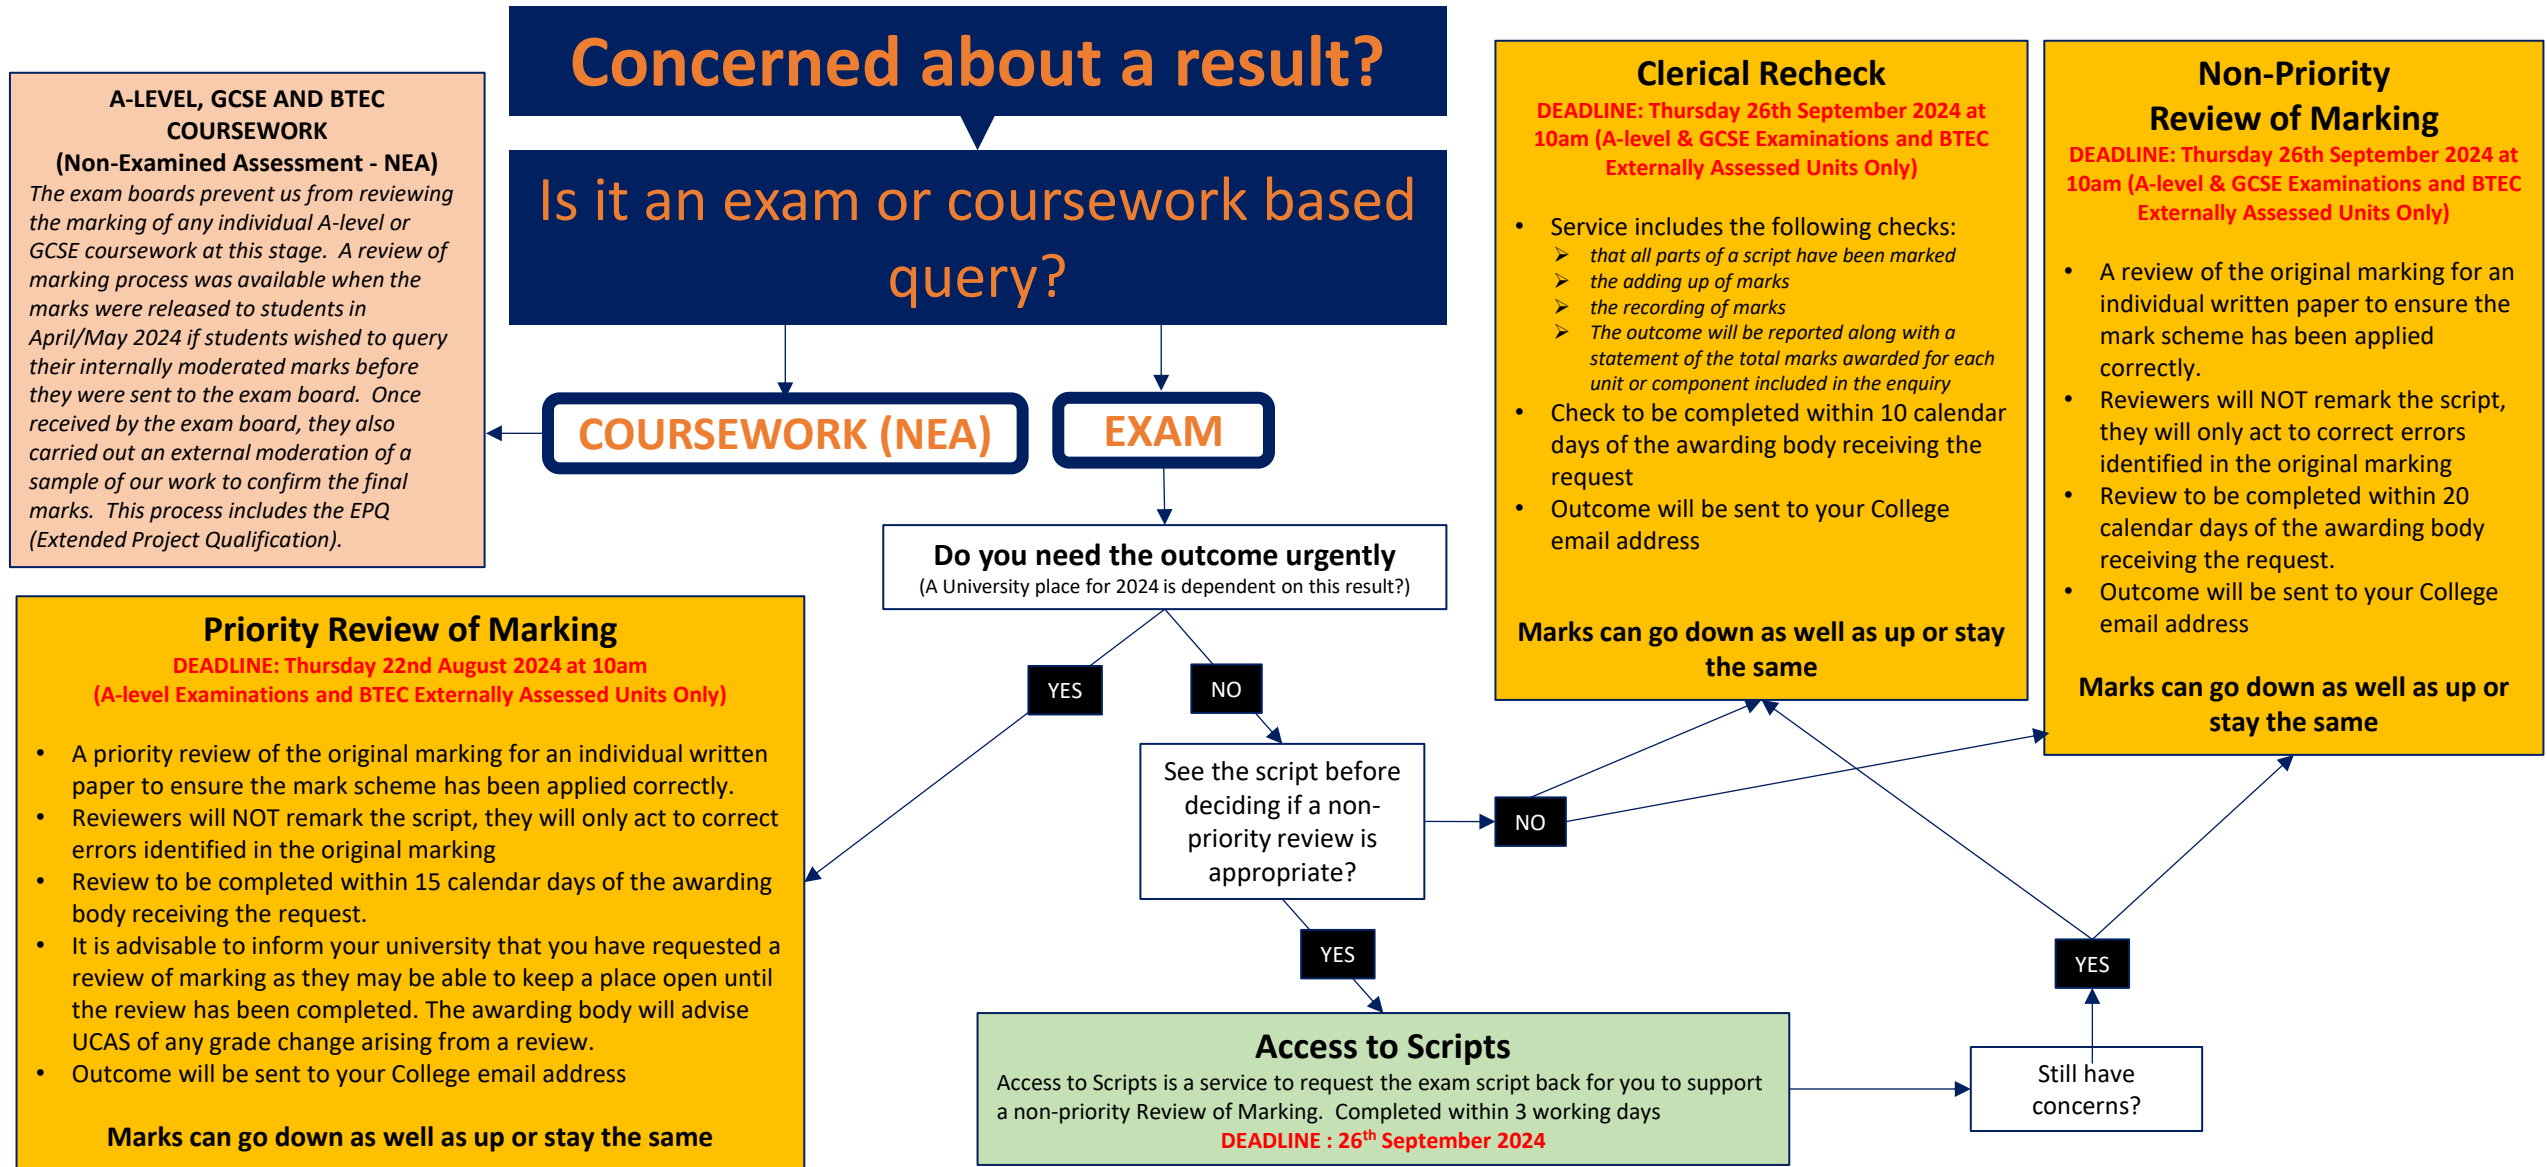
Concerned about a result?

Is it an exam or coursework based query?

A-LEVEL, GCSE AND BTEC COURSEWORK
(Non-Examined Assessment - NEA)
The exam boards prevent us from reviewing the marking of any individual A-level or GCSE coursework at this stage. A review of marking process was available when the marks were released to students in April/May 2024 if students wished to query their internally moderated marks before they were sent to the exam board. Once received by the exam board, they also carried out an external moderation of a sample of our work to confirm the final marks. This process includes the EPQ (Extended Project Qualification).

COURSEWORK (NEA)

EXAM

Do you need the outcome urgently
(A University place for 2024 is dependent on this result?)

YES

NO

Priority Review of Marking
DEADLINE: Thursday 22nd August 2024 at 10am
(A-level Examinations and BTEC Externally Assessed Units Only)

- A priority review of the original marking for an individual written paper to ensure the mark scheme has been applied correctly.
- Reviewers will NOT remark the script, they will only act to correct errors identified in the original marking
- Review to be completed within 15 calendar days of the awarding body receiving the request.
- It is advisable to inform your university that you have requested a review of marking as they may be able to keep a place open until the review has been completed. The awarding body will advise UCAS of any grade change arising from a review.
- Outcome will be sent to your College email address

Marks can go down as well as up or stay the same

See the script before deciding if a non-priority review is appropriate?

NO

YES

Access to Scripts
Access to Scripts is a service to request the exam script back for you to support a non-priority Review of Marking. Completed within 3 working days
DEADLINE : 26$^{th}$ September 2024

Still have concerns?

YES

Clerical Recheck
DEADLINE: Thursday 26th September 2024 at 10am (A-level & GCSE Examinations and BTEC Externally Assessed Units Only)

- Service includes the following checks:
  - that all parts of a script have been marked
  - the adding up of marks
  - the recording of marks
  - The outcome will be reported along with a statement of the total marks awarded for each unit or component included in the enquiry
- Check to be completed within 10 calendar days of the awarding body receiving the request
- Outcome will be sent to your College email address

Marks can go down as well as up or stay the same

Non-Priority Review of Marking
DEADLINE: Thursday 26th September 2024 at 10am (A-level & GCSE Examinations and BTEC Externally Assessed Units Only)

- A review of the original marking for an individual written paper to ensure the mark scheme has been applied correctly.
- Reviewers will NOT remark the script, they will only act to correct errors identified in the original marking
- Review to be completed within 20 calendar days of the awarding body receiving the request.
- Outcome will be sent to your College email address

Marks can go down as well as up or stay the same